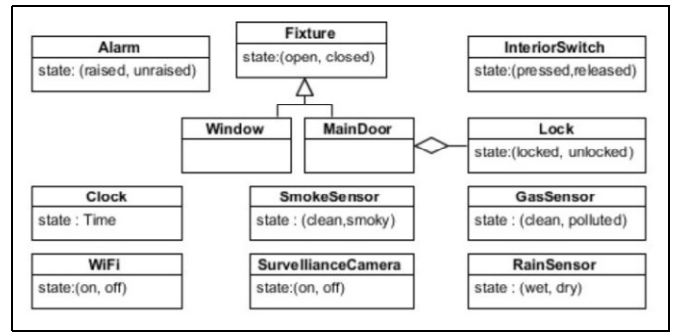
Fixture
state:(open, closed)

Alarm
state: (raised, unraised)

InteriorSwitch
state:(pressed,released)

Window

MainDoor

Lock
state:(locked, unlocked)

Clock
state : Time

SmokeSensor
state : (clean,smoky)

GasSensor
state : (clean, polluted)

WiFi
state:(on, off)

SurvellianceCamera
state:(on, off)

RainSensor
state : (wet, dry)